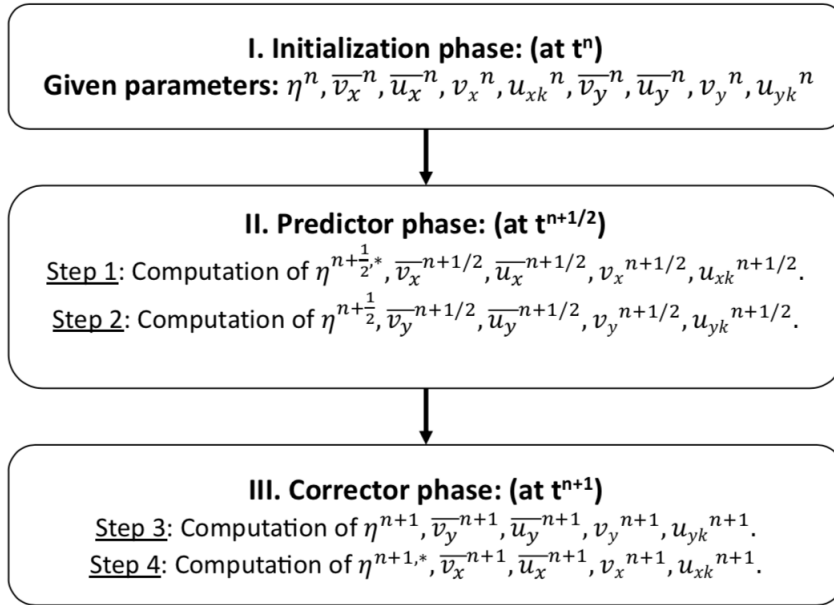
I. Initialization phase: (at t$^{n}$)
Given parameters: $\eta^n, \overline{v_x}^n, \overline{u_x}^n, {v_x}^n, {u_{xk}}^n, \overline{v_y}^n, \overline{u_y}^n, {v_y}^n, {u_{yk}}^n$

II. Predictor phase: (at t$^{n+1/2}$)
Step 1: Computation of $\eta^{n+\frac{1}{2},*}, \overline{v_x}^{n+1/2}, \overline{u_x}^{n+1/2}, {v_x}^{n+1/2}, {u_{xk}}^{n+1/2}$.
Step 2: Computation of $\eta^{n+\frac{1}{2}}, \overline{v_y}^{n+1/2}, \overline{u_y}^{n+1/2}, {v_y}^{n+1/2}, {u_{yk}}^{n+1/2}$.

III. Corrector phase: (at t$^{n+1}$)
Step 3: Computation of $\eta^{n+1}, \overline{v_y}^{n+1}, \overline{u_y}^{n+1}, {v_y}^{n+1}, {u_{yk}}^{n+1}$.
Step 4: Computation of $\eta^{n+1,*}, \overline{v_x}^{n+1}, \overline{u_x}^{n+1}, {v_x}^{n+1}, {u_{xk}}^{n+1}$.